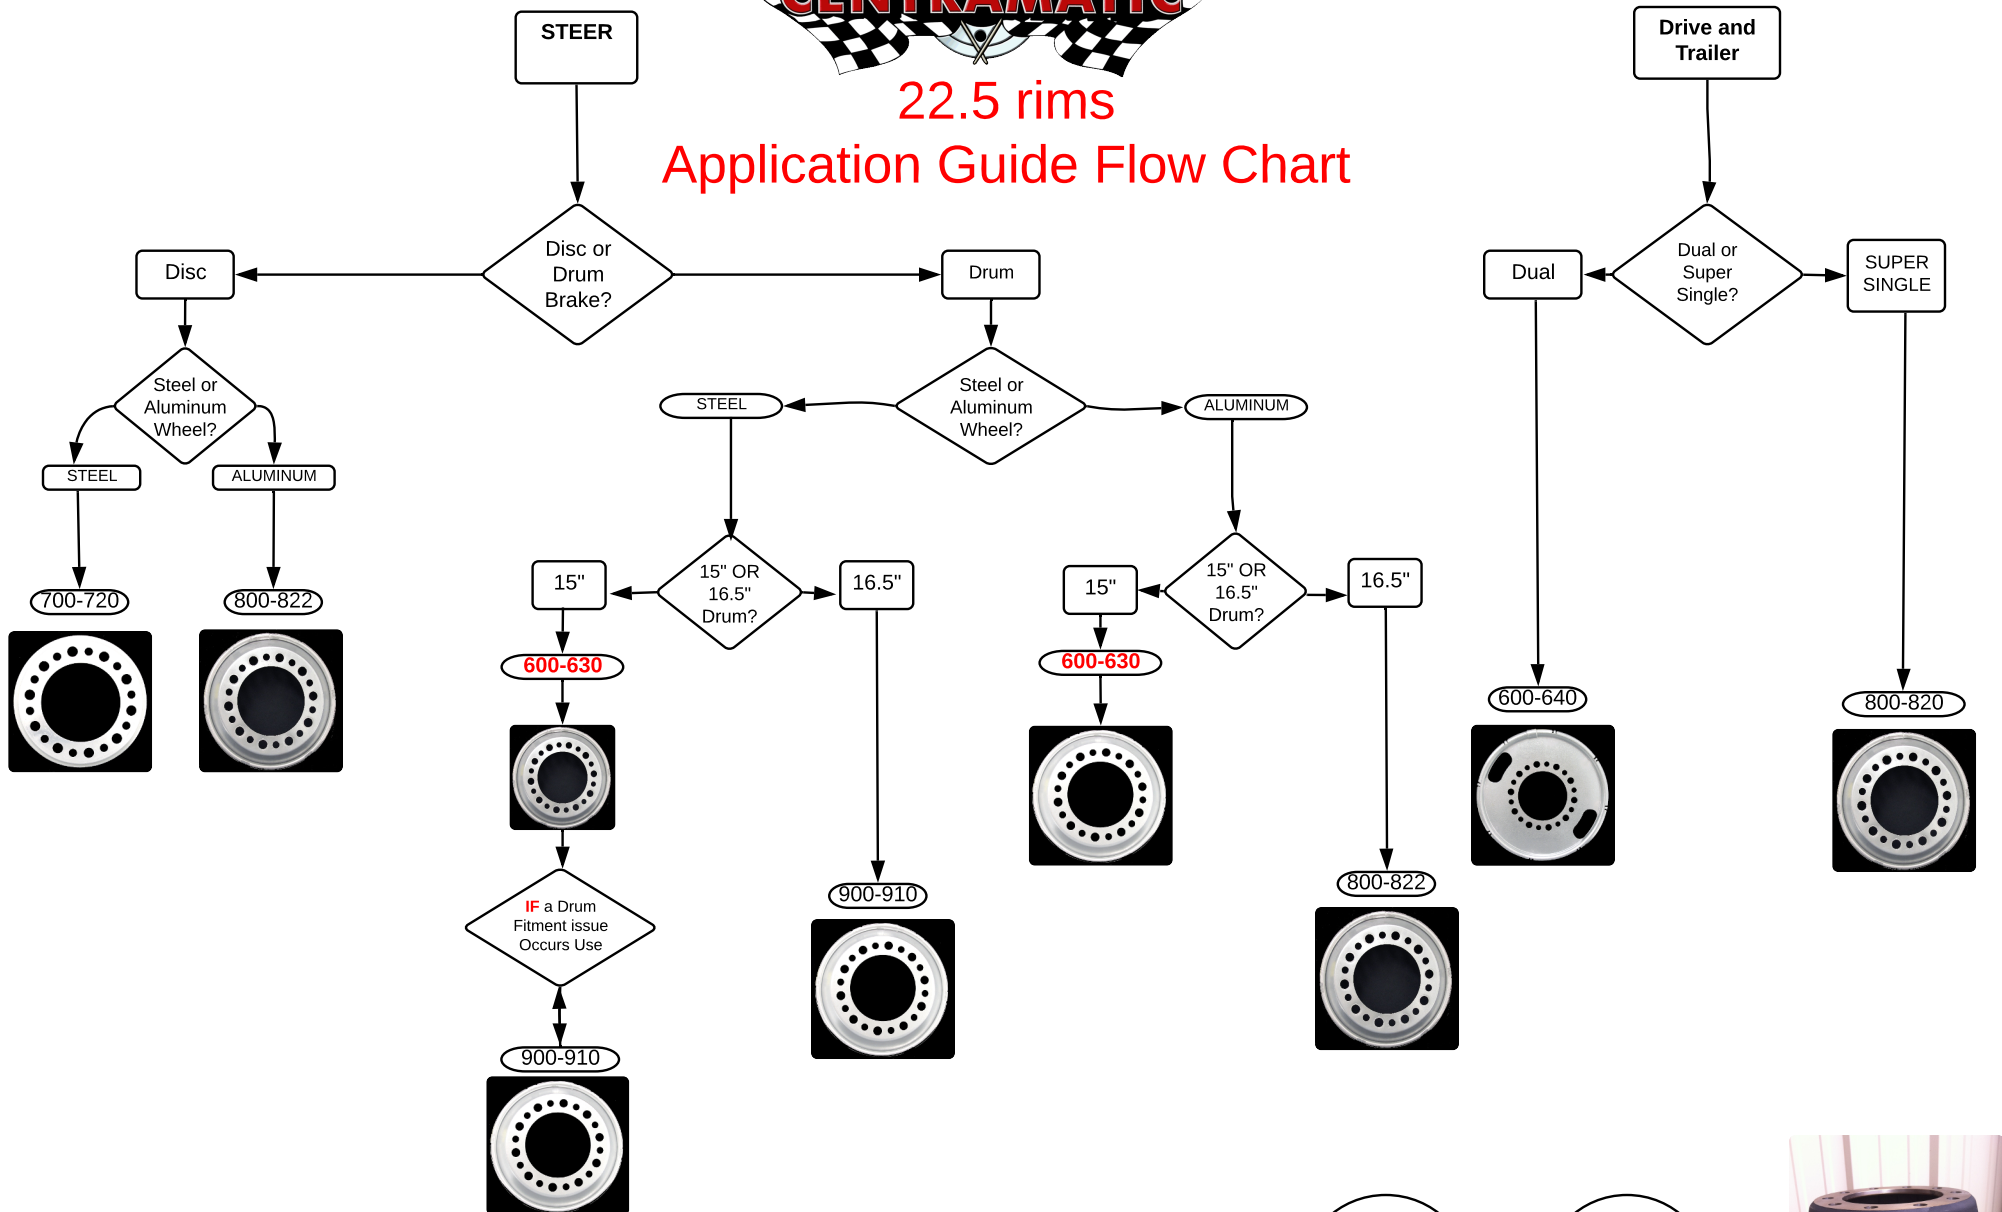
STEER

22.5 rims
Application Guide Flow Chart

Drive and Trailer

Disc

Disc or Drum Brake?

Drum

Dual

Dual or Super Single?

SUPER SINGLE

Steel or Aluminum Wheel?

STEEL

ALUMINUM

700-720

800-822

Steel or Aluminum Wheel?

STEEL

ALUMINUM

15"

15" OR 16.5" Drum?

16.5"

600-630

900-910

IF a Drum Fitment issue Occurs Use

900-910

15"

15" OR 16.5" Drum?

16.5"

600-630

800-822

600-640

800-820